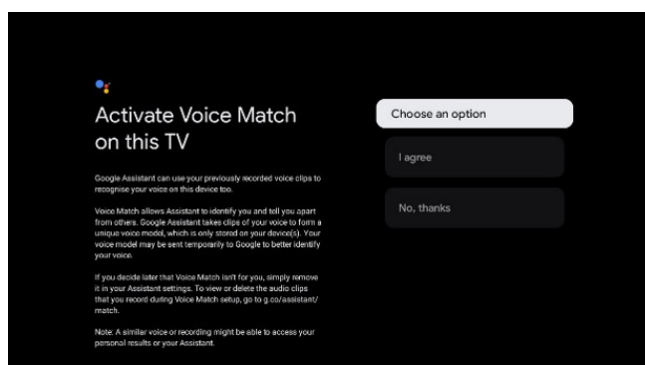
Activate Voice Match on this TV

Google Assistant can use your previously recorded voice clips to recognise your voice on this device too.

Voice Match allows Assistant to identify you and tell you apart from others. Google Assistant takes clips of your voice to form a unique voice model, which is only stored on your device(s). Your voice model may be sent temporarily to Google to better identify your voice.

If you decide later that Voice Match isn't for you, simply remove it in your Assistant settings. To view or delete the audio clips that you record during Voice Match setup, go to g.co/assistant/match.

Note: A similar voice or recording might be able to access your personal results or your Assistant.

Choose an option

I agree

No, thanks